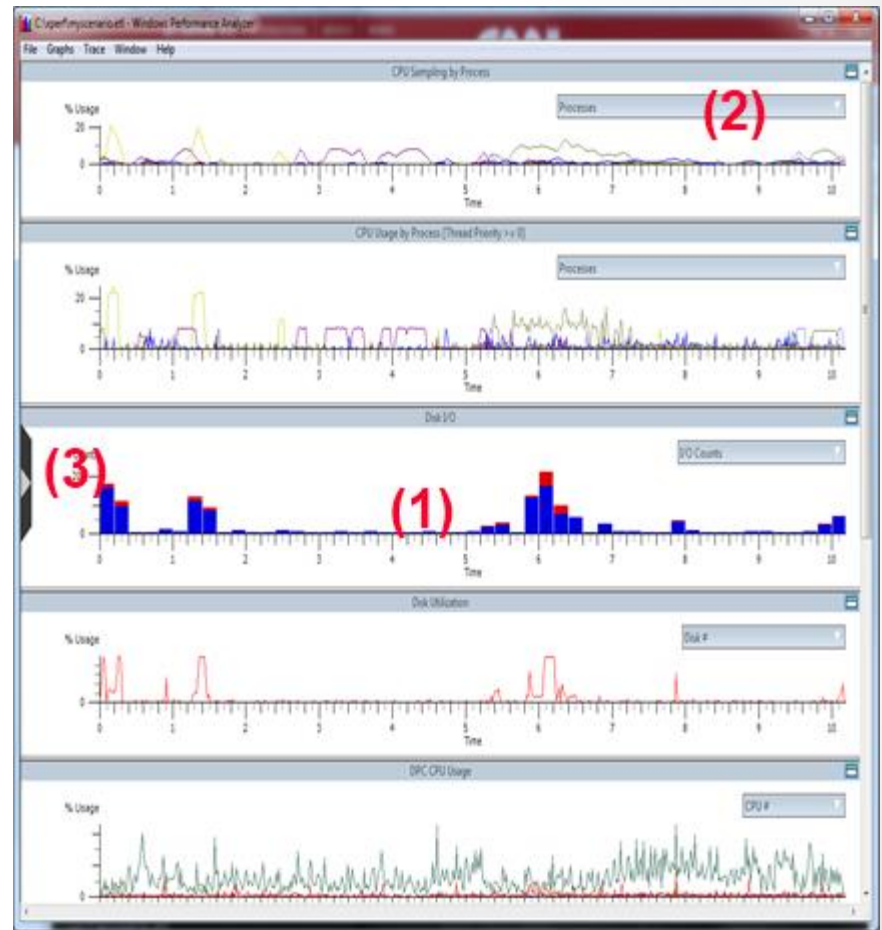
C:\xperf\myscenario.etl - Windows Performance Analyzer

File Graphs Trace Window Help

CPU Sampling by Process

% Usage

Processes

(2)

20

0

0 1 2 3 4 5 6 7 8 9 10

Time

CPU Usage by Process (Thread Priority >= 0)

% Usage

Processes

20

0

0 1 2 3 4 5 6 7 8 9 10

Time

Disk I/O

(3)

I/O Counts

(1)

0

0 1 2 3 4 5 6 7 8 9 10

Time

Disk Utilization

% Usage

Disk #

0

0 1 2 3 4 5 6 7 8 9 10

Time

DPC CPU Usage

% Usage

CPU #

0